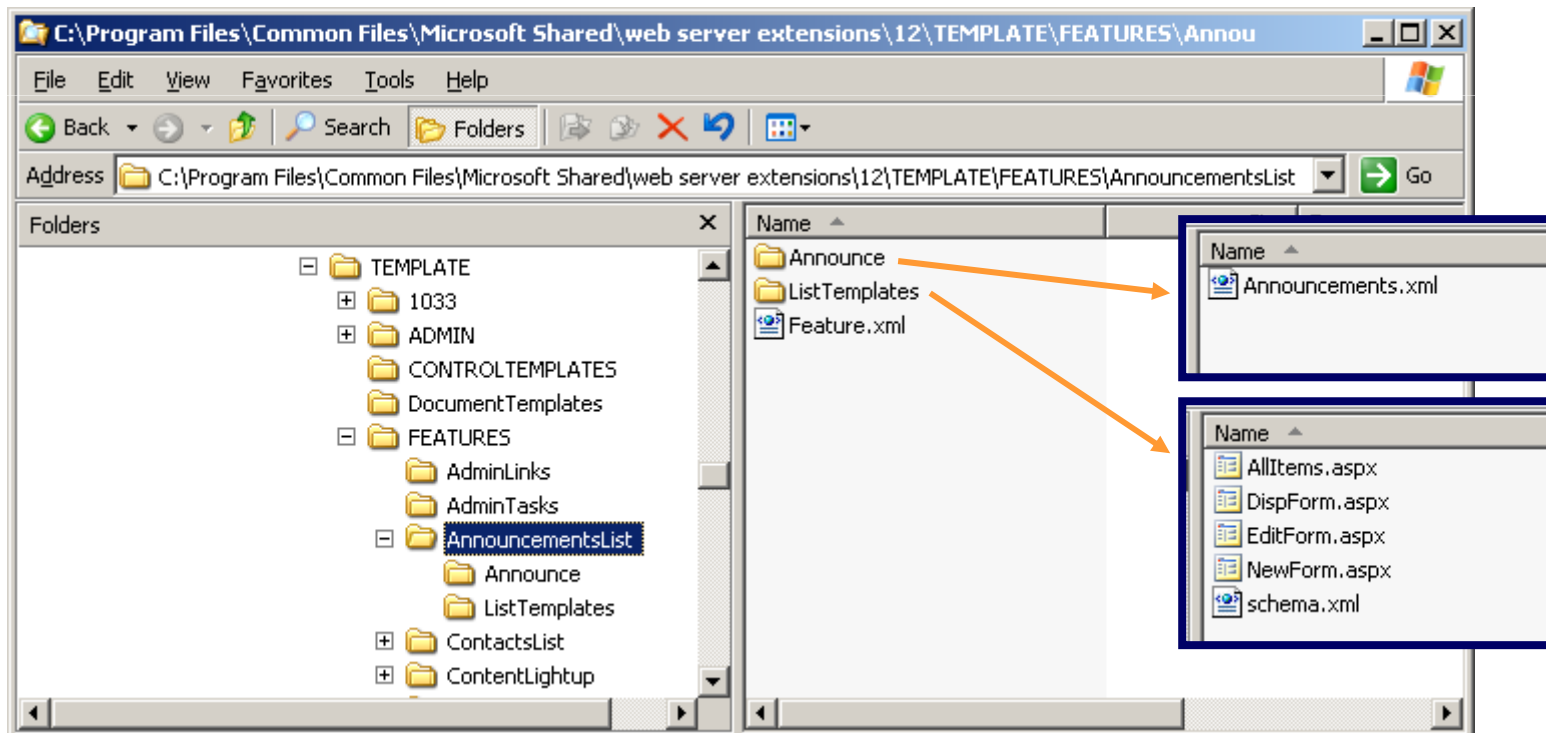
C:\Program Files\Common Files\Microsoft Shared\web server extensions\12\TEMPLATE\FEATURES\Annou

File Edit View Favorites Tools Help

Back Search Folders

Address C:\Program Files\Common Files\Microsoft Shared\web server extensions\12\TEMPLATE\FEATURES\AnnouncementsList Go

Folders

TEMPLATE
1033
ADMIN
CONTROLTEMPLATES
DocumentTemplates
FEATURES
AdminLinks
AdminTasks
AnnouncementsList
Announce
ListTemplates
ContactsList
ContentLightup

Name
Announce
ListTemplates
Feature.xml

Name
Announcements.xml

Name
AllItems.aspx
DispForm.aspx
EditForm.aspx
NewForm.aspx
schema.xml